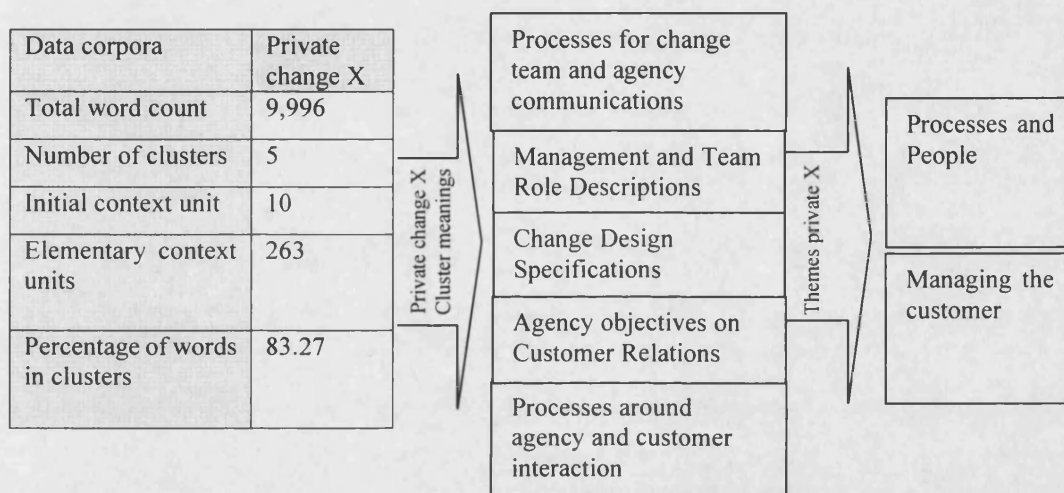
| Data corpora | Private change X |
|---|---|
| Total word count | 9,996 |
| Number of clusters | 5 |
| Initial context unit | 10 |
| Elementary context units | 263 |
| Percentage of words in clusters | 83.27 |

Private change X Cluster meanings

Processes for change team and agency communications

Management and Team Role Descriptions

Change Design Specifications

Agency objectives on Customer Relations

Processes around agency and customer interaction

Themes private X

Processes and People

Managing the customer